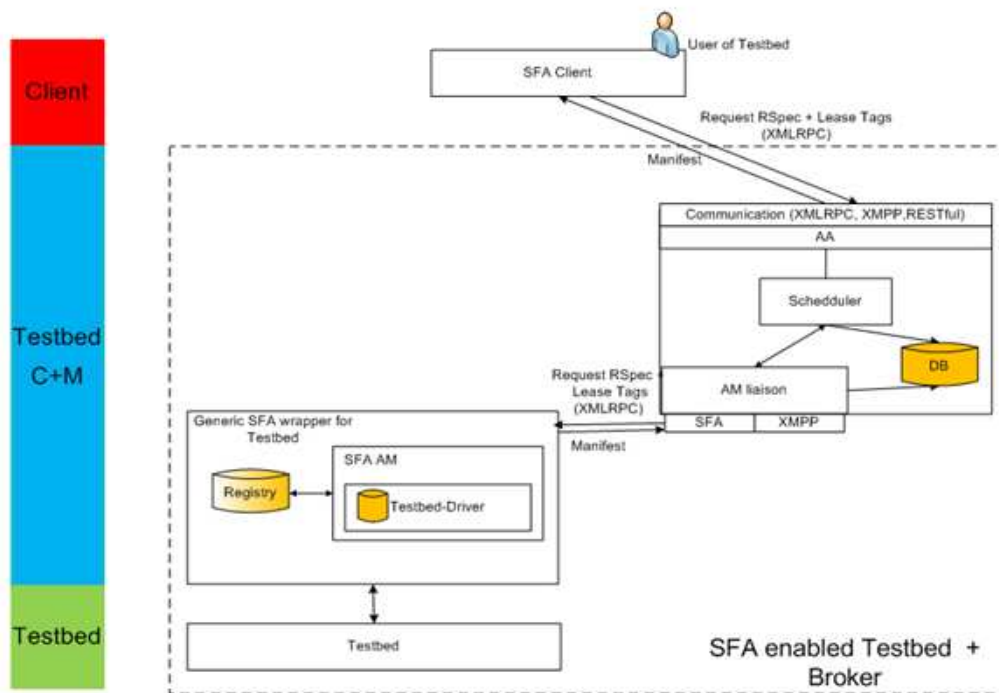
Client

Testbed C+M

Testbed

User of Testbed

SFA Client

Request RSpec + Lease Tags (XMLRPC)

Manifest

Communication (XMLRPC, XMPP,RESTful)

AA

Schedduler

DB

Request RSpec Lease Tags (XMLRPC)

AM liaison

SFA

XMPP

Manifest

Generic SFA wrapper for Testbed

SFA AM

Registry

Testbed-Driver

Testbed

SFA enabled Testbed + Broker